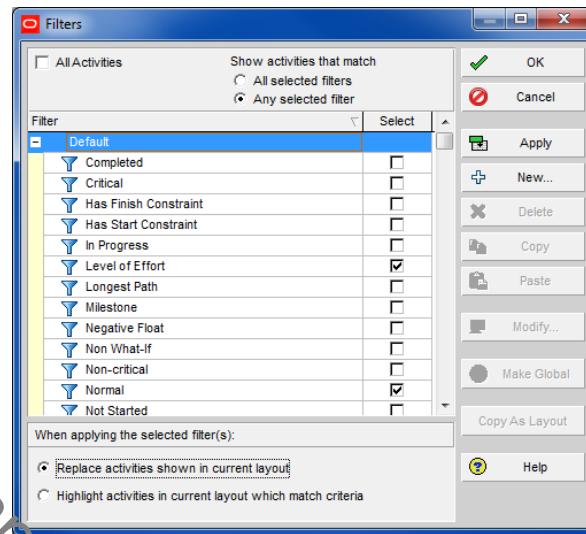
Filters

All Activities

Show activities that match
All selected filters
Any selected filter

| Filter | Select |
|---|---|
| Default | |
| Completed | ☐ |
| Critical | ☐ |
| Has Finish Constraint | ☐ |
| Has Start Constraint | ☐ |
| In Progress | ☐ |
| Level of Effort | ☑ |
| Longest Path | ☐ |
| Milestone | ☐ |
| Negative Float | ☐ |
| Non What-If | ☐ |
| Non-critical | ☐ |
| Normal | ☑ |
| Not Started | ☐ |

When applying the selected filter(s):

Replace activities shown in current layout
Highlight activities in current layout which match criteria

OK
Cancel
Apply
New...
Delete
Copy
Paste
Modify...
Make Global
Copy As Layout
Help